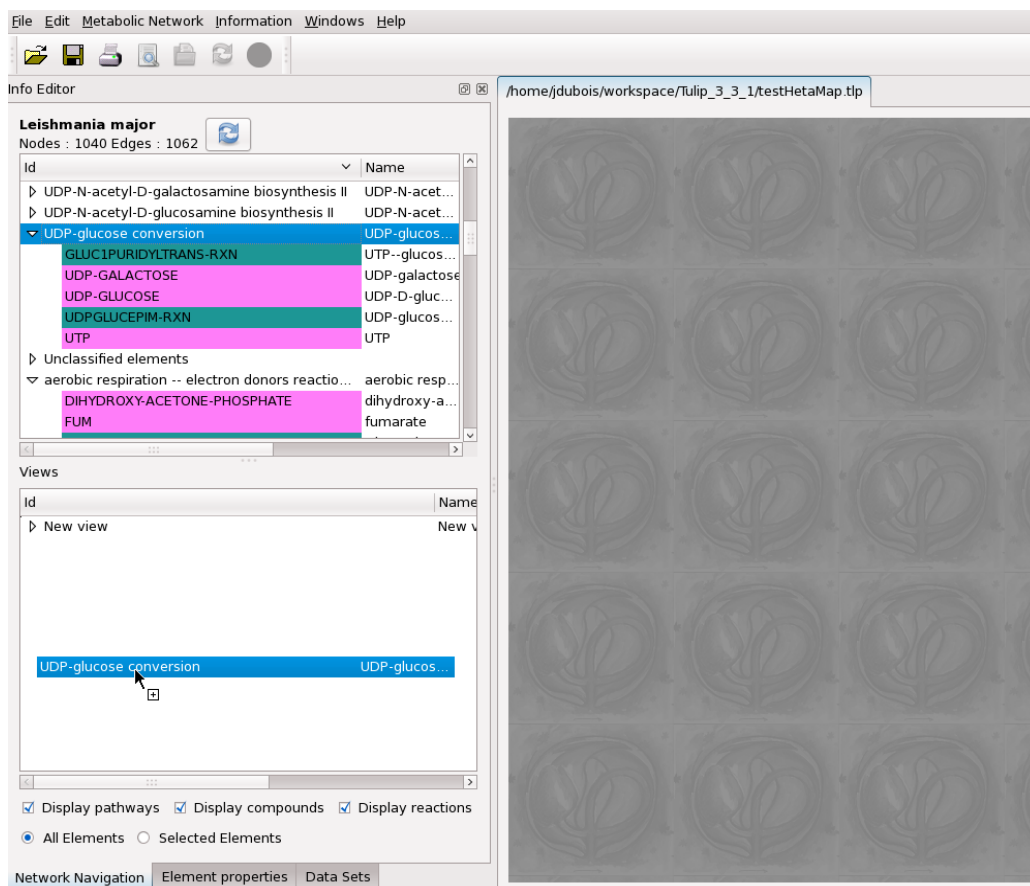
File Edit Metabolic Network Information Windows Help

Info Editor

/home/jdubois/workspace/Tulip_3_3_1/testHetaMap.tlp

Leishmania major
Nodes : 1040 Edges : 1062

| Id | Name |
|---|---|
| UDP-N-acetyl-D-galactosamine biosynthesis II | UDP-N-acet… |
| UDP-N-acetyl-D-glucosamine biosynthesis II | UDP-N-acet… |
| UDP-glucose conversion | UDP-glucos… |
| GLUC1PURIDYLTRANS-RXN | UTP--glucos… |
| UDP-GALACTOSE | UDP-galactose |
| UDP-GLUCOSE | UDP-D-gluc… |
| UDPGLUCEPIM-RXN | UDP-glucos… |
| UTP | UTP |
| Unclassified elements | |
| aerobic respiration -- electron donors reactio… | aerobic resp… |
| DIHYDROXY-ACETONE-PHOSPHATE | dihydroxy-a… |
| FUM | fumarate |

Views

| Id | Name |
|---|---|
| New view | New v |

UDP-glucose conversion UDP-glucos…

Display pathways Display compounds Display reactions

All Elements Selected Elements

Network Navigation Element properties Data Sets